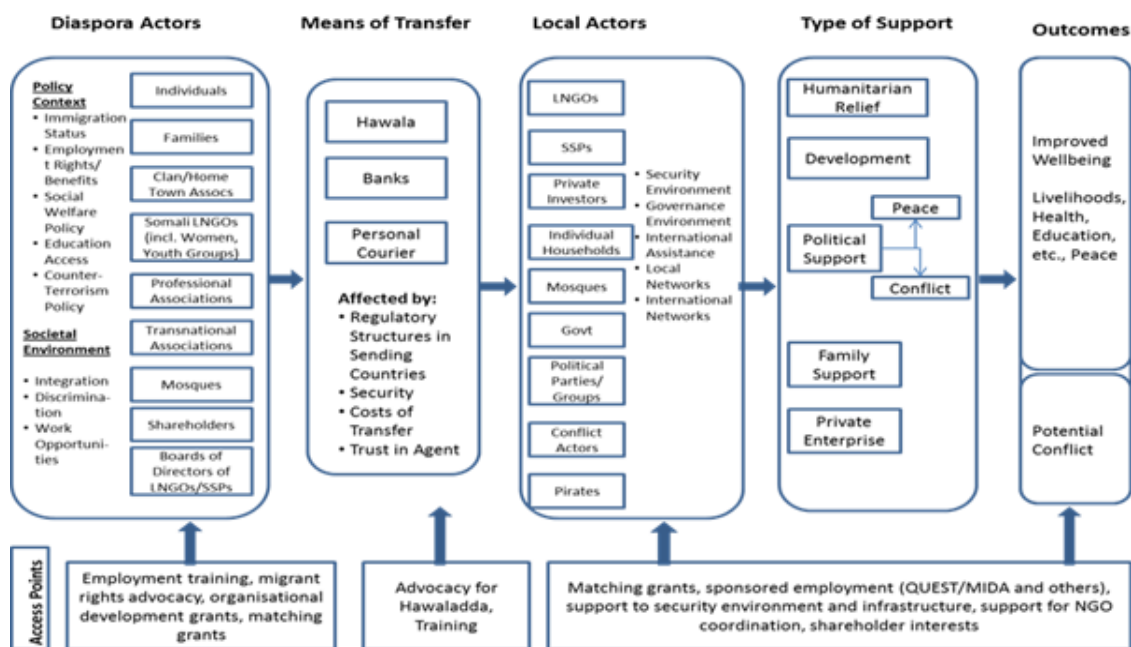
Diaspora Actors

Means of Transfer

Local Actors

Type of Support

Outcomes

Policy Context
• Immigration Status
• Employment Rights/ Benefits
• Social Welfare Policy
• Education Access
• Counter-Terrorism Policy

Societal Environment

• Integration
• Discrimination
• Work Opportunities

Individuals

Families

Clan/Home Town Assocs

Somali LNGOs (incl. Women, Youth Groups)

Professional Associations

Transnational Associations

Mosques

Shareholders

Boards of Directors of LNGOs/SSPs

Hawala

Banks

Personal Courier

Affected by:
• Regulatory Structures in Sending Countries
• Security
• Costs of Transfer
• Trust in Agent

LNGOs

SSPs

Private Investors

Individual Households

Mosques

Govt

Political Parties/ Groups

Conflict Actors

Pirates

• Security Environment
• Governance Environment
• International Assistance
• Local Networks
• International Networks

Humanitarian Relief

Development

Political Support

Peace

Conflict

Family Support

Private Enterprise

Improved Wellbeing

Livelihoods, Health, Education, etc., Peace

Potential Conflict

Access Points

Employment training, migrant rights advocacy, organisational development grants, matching grants

Advocacy for Hawaladda, Training

Matching grants, sponsored employment (QUEST/MIDA and others), support to security environment and infrastructure, support for NGO coordination, shareholder interests